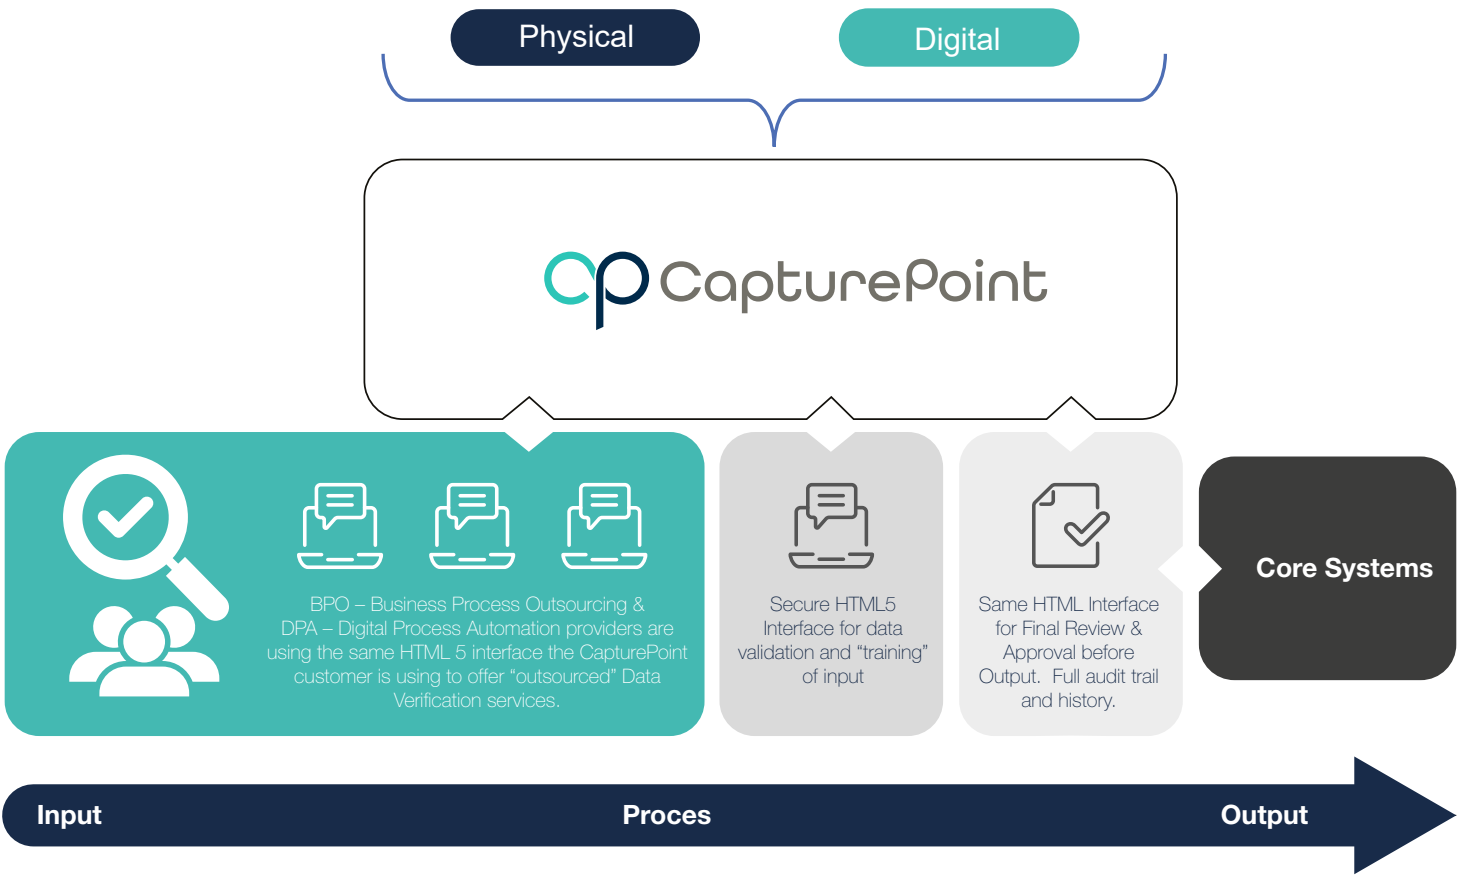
Physical

Digital

CapturePoint

BPO – Business Process Outsourcing & DPA – Digital Process Automation providers are using the same HTML 5 interface the CapturePoint customer is using to offer "outsourced" Data Verification services.

Secure HTML5 Interface for data validation and "training" of input

Same HTML Interface for Final Review & Approval before Output. Full audit trail and history.

Core Systems

Input

Proces

Output